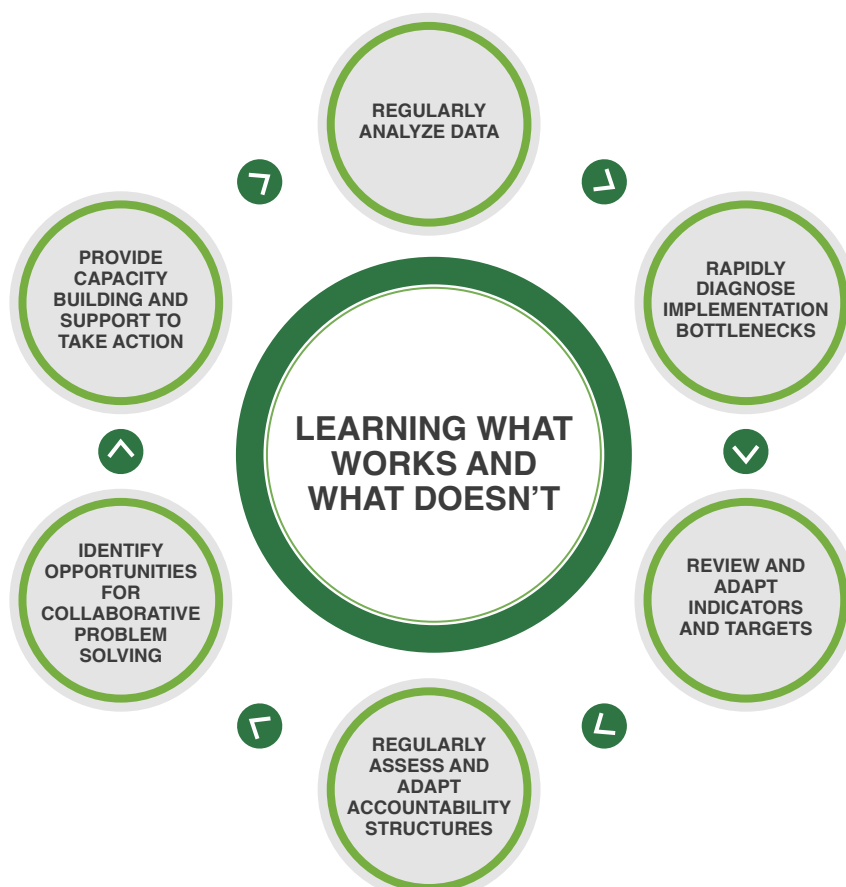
REGULARLY ANALYZE DATA

RAPIDLY DIAGNOSE IMPLEMENTATION BOTTLENECKS

REVIEW AND ADAPT INDICATORS AND TARGETS

REGULARLY ASSESS AND ADAPT ACCOUNTABILITY STRUCTURES

IDENTIFY OPPORTUNITIES FOR COLLABORATIVE PROBLEM SOLVING

PROVIDE CAPACITY BUILDING AND SUPPORT TO TAKE ACTION

LEARNING WHAT WORKS AND WHAT DOESN'T